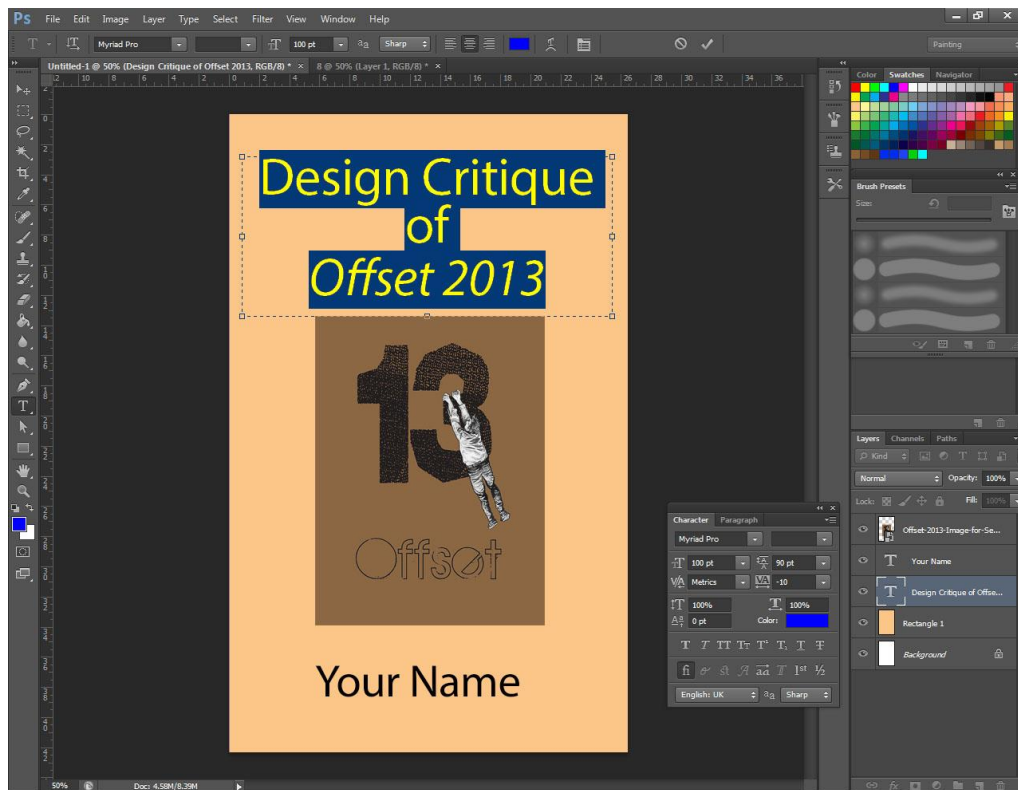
Ps File Edit Image Layer Type Select Filter View Window Help

Myriad Pro 100 pt aa Sharp

Painting

Untitled-1 @ 50% (Design Critique of Offset 2013, RGB/8) * × 8 @ 50% (Layer 1, RGB/8) * ×

12 10 8 6 4 2 0 2 4 6 8 10 12 14 16 18 20 22 24 26 28 30 32 34 36

Design Critique
of
Offset 2013

13

Offset

Your Name

50% Doc: 4.58M/8.39M

Color Swatches Navigator

Brush Presets

Size:

Layers Channels Paths

Kind

Normal Opacity: 100%

Lock: Fill: 100%

Offset-2013-Image-for-Se...

Your Name

Design Critique of Offse...

Rectangle 1

Background

Character Paragraph

Myriad Pro

100 pt 90 pt

Metrics -10

100% 100%

0 pt Color:

T T TT Tr T' T, T T

fi st A aa T 1st ½

English: UK aa Sharp